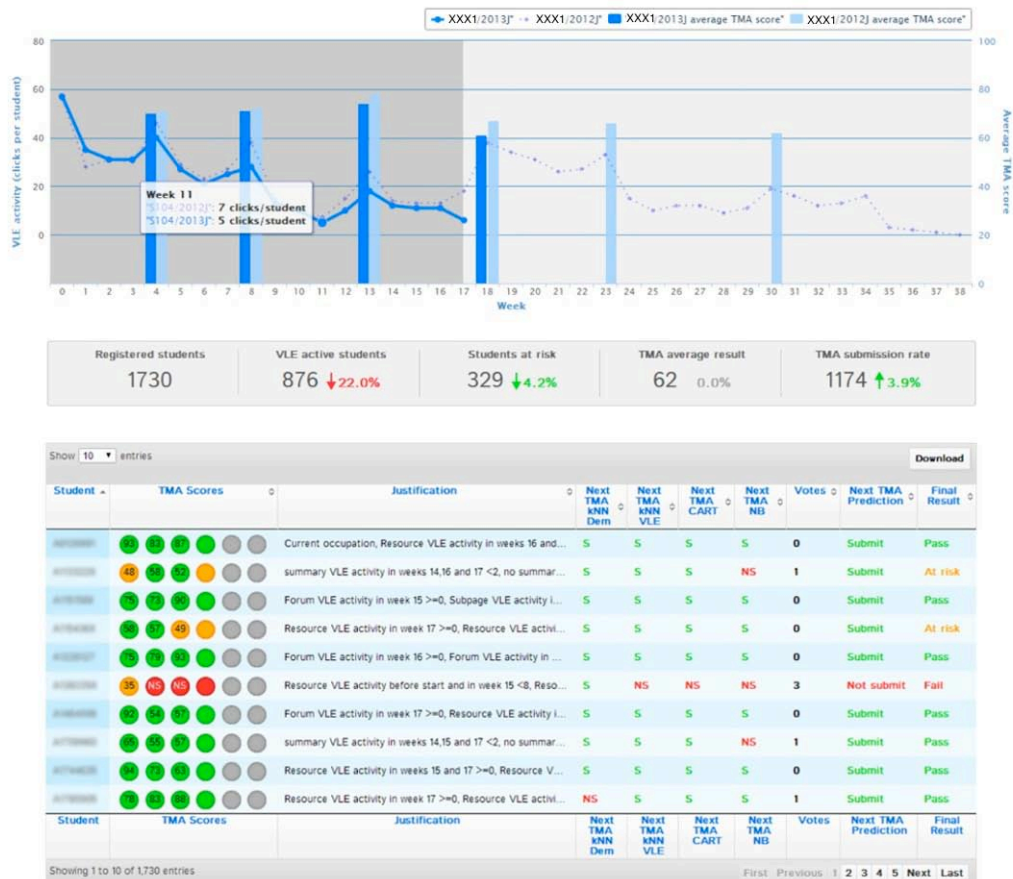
XXX1/2013J* XXX1/2012J* XXX1/2013J average TMA score* XXX1/2012J average TMA score*

80
60
40
20
0

100
80
60
40
20
0

VLE activity (clicks per student)

Average TMA score

Week 11
"S104/2012J": 7 clicks/student
"S104/2013J": 5 clicks/student

0 1 2 3 4 5 6 7 8 9 10 11 12 13 14 15 16 17 18 19 20 21 22 23 24 25 26 27 28 29 30 31 32 33 34 35 36 37 38
Week

| Registered students | VLE active students | Students at risk | TMA average result | TMA submission rate |
|---|---|---|---|---|
| 1730 | 876 ↓22.0% | 329 ↓4.2% | 62 0.0% | 1174 ↑3.9% |

Show 10 entries

Download

| Student | TMA Scores | Justification | Next TMA kNN Dem | Next TMA kNN VLE | Next TMA CART | Next TMA NB | Votes | Next TMA Prediction | Final Result |
|---|---|---|---|---|---|---|---|---|---|
| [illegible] | 93 83 87 | Current occupation, Resource VLE activity in weeks 16 and... | S | S | S | S | 0 | Submit | Pass |
| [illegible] | 48 58 52 | summary VLE activity in weeks 14,16 and 17 <2, no summar... | S | S | S | NS | 1 | Submit | At risk |
| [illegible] | 75 73 90 | Forum VLE activity in week 15 >=0, Subpage VLE activity i... | S | S | S | S | 0 | Submit | Pass |
| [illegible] | 58 57 49 | Resource VLE activity in week 17 >=0, Resource VLE activi... | S | S | S | S | 0 | Submit | At risk |
| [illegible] | 75 79 83 | Forum VLE activity in week 16 >=0, Forum VLE activity in ... | S | S | S | S | 0 | Submit | Pass |
| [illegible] | 35 NS NS | Resource VLE activity before start and in week 15 <8, Reso... | S | NS | NS | NS | 3 | Not submit | Fail |
| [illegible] | 92 54 87 | Forum VLE activity in week 17 >=0, Resource VLE activity i... | S | S | S | S | 0 | Submit | Pass |
| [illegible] | 95 55 87 | summary VLE activity in weeks 14,15 and 17 <2, no summar... | S | S | S | NS | 1 | Submit | Pass |
| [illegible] | 94 73 83 | Resource VLE activity in weeks 15 and 17 >=0, Resource V... | S | S | S | S | 0 | Submit | Pass |
| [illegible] | 78 83 88 | Resource VLE activity in week 17 >=0, Resource VLE activi... | NS | S | S | S | 1 | Submit | Pass |
| Student | TMA Scores | Justification | Next TMA kNN Dem | Next TMA kNN VLE | Next TMA CART | Next TMA NB | Votes | Next TMA Prediction | Final Result |

Showing 1 to 10 of 1,730 entries

First Previous 1 2 3 4 5 Next Last